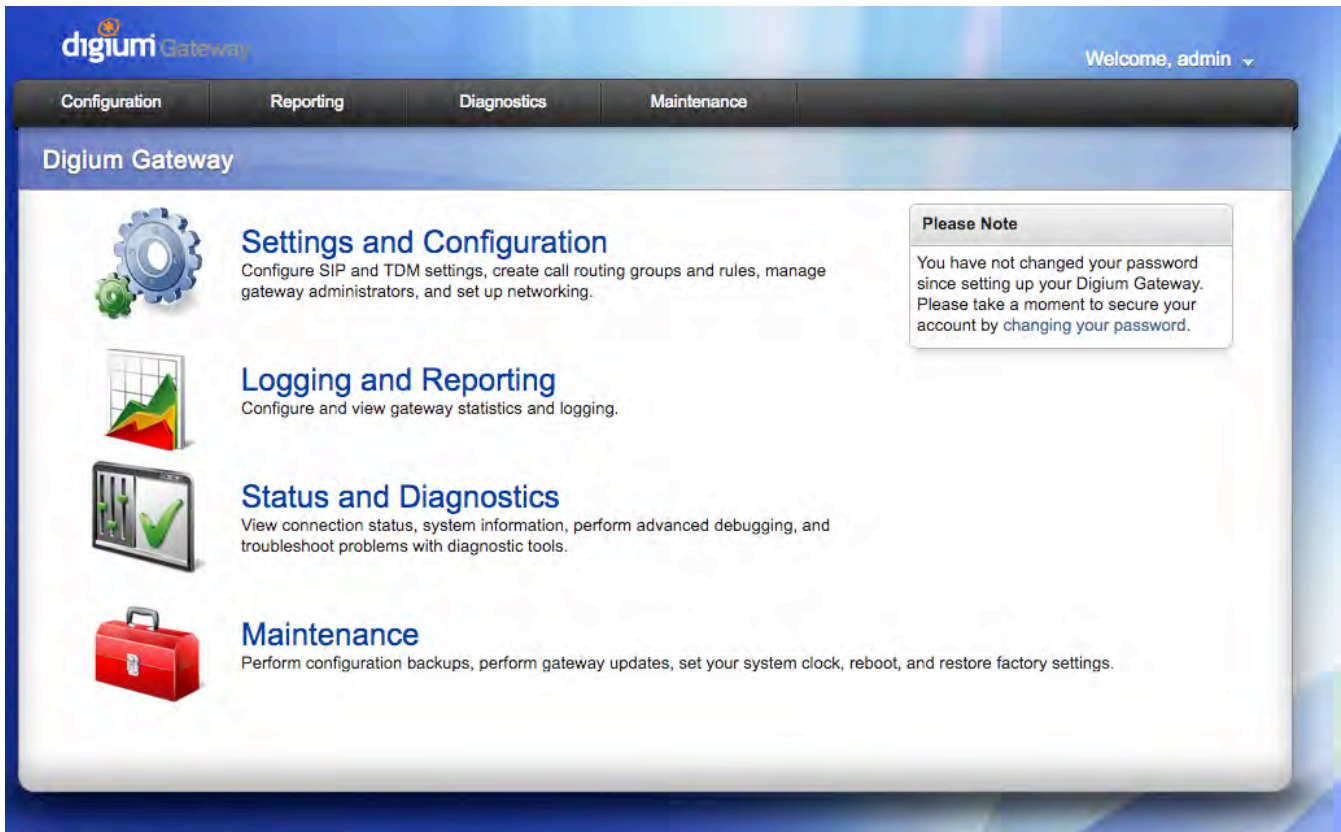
digium Gateway

Welcome, admin

Configuration Reporting Diagnostics Maintenance

Digium Gateway

Settings and Configuration
Configure SIP and TDM settings, create call routing groups and rules, manage gateway administrators, and set up networking.

Logging and Reporting
Configure and view gateway statistics and logging.

Status and Diagnostics
View connection status, system information, perform advanced debugging, and troubleshoot problems with diagnostic tools.

Maintenance
Perform configuration backups, perform gateway updates, set your system clock, reboot, and restore factory settings.

Please Note
You have not changed your password since setting up your Digium Gateway. Please take a moment to secure your account by changing your password.